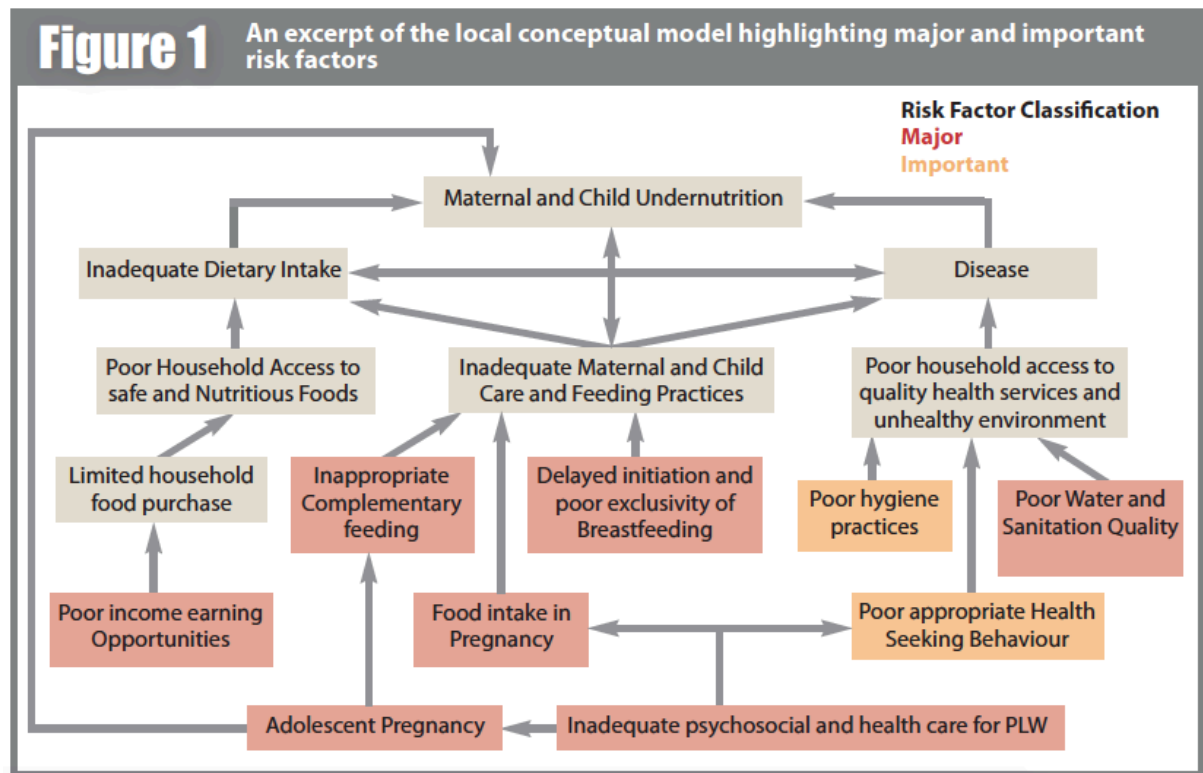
Figure 1 An excerpt of the local conceptual model highlighting major and important risk factors

Risk Factor Classification
Major
Important

Maternal and Child Undernutrition

Inadequate Dietary Intake

Disease

Poor Household Access to safe and Nutritious Foods

Inadequate Maternal and Child Care and Feeding Practices

Poor household access to quality health services and unhealthy environment

Limited household food purchase

Inappropriate Complementary feeding

Delayed initiation and poor exclusivity of Breastfeeding

Poor hygiene practices

Poor Water and Sanitation Quality

Poor income earning Opportunities

Food intake in Pregnancy

Poor appropriate Health Seeking Behaviour

Adolescent Pregnancy

Inadequate psychosocial and health care for PLW